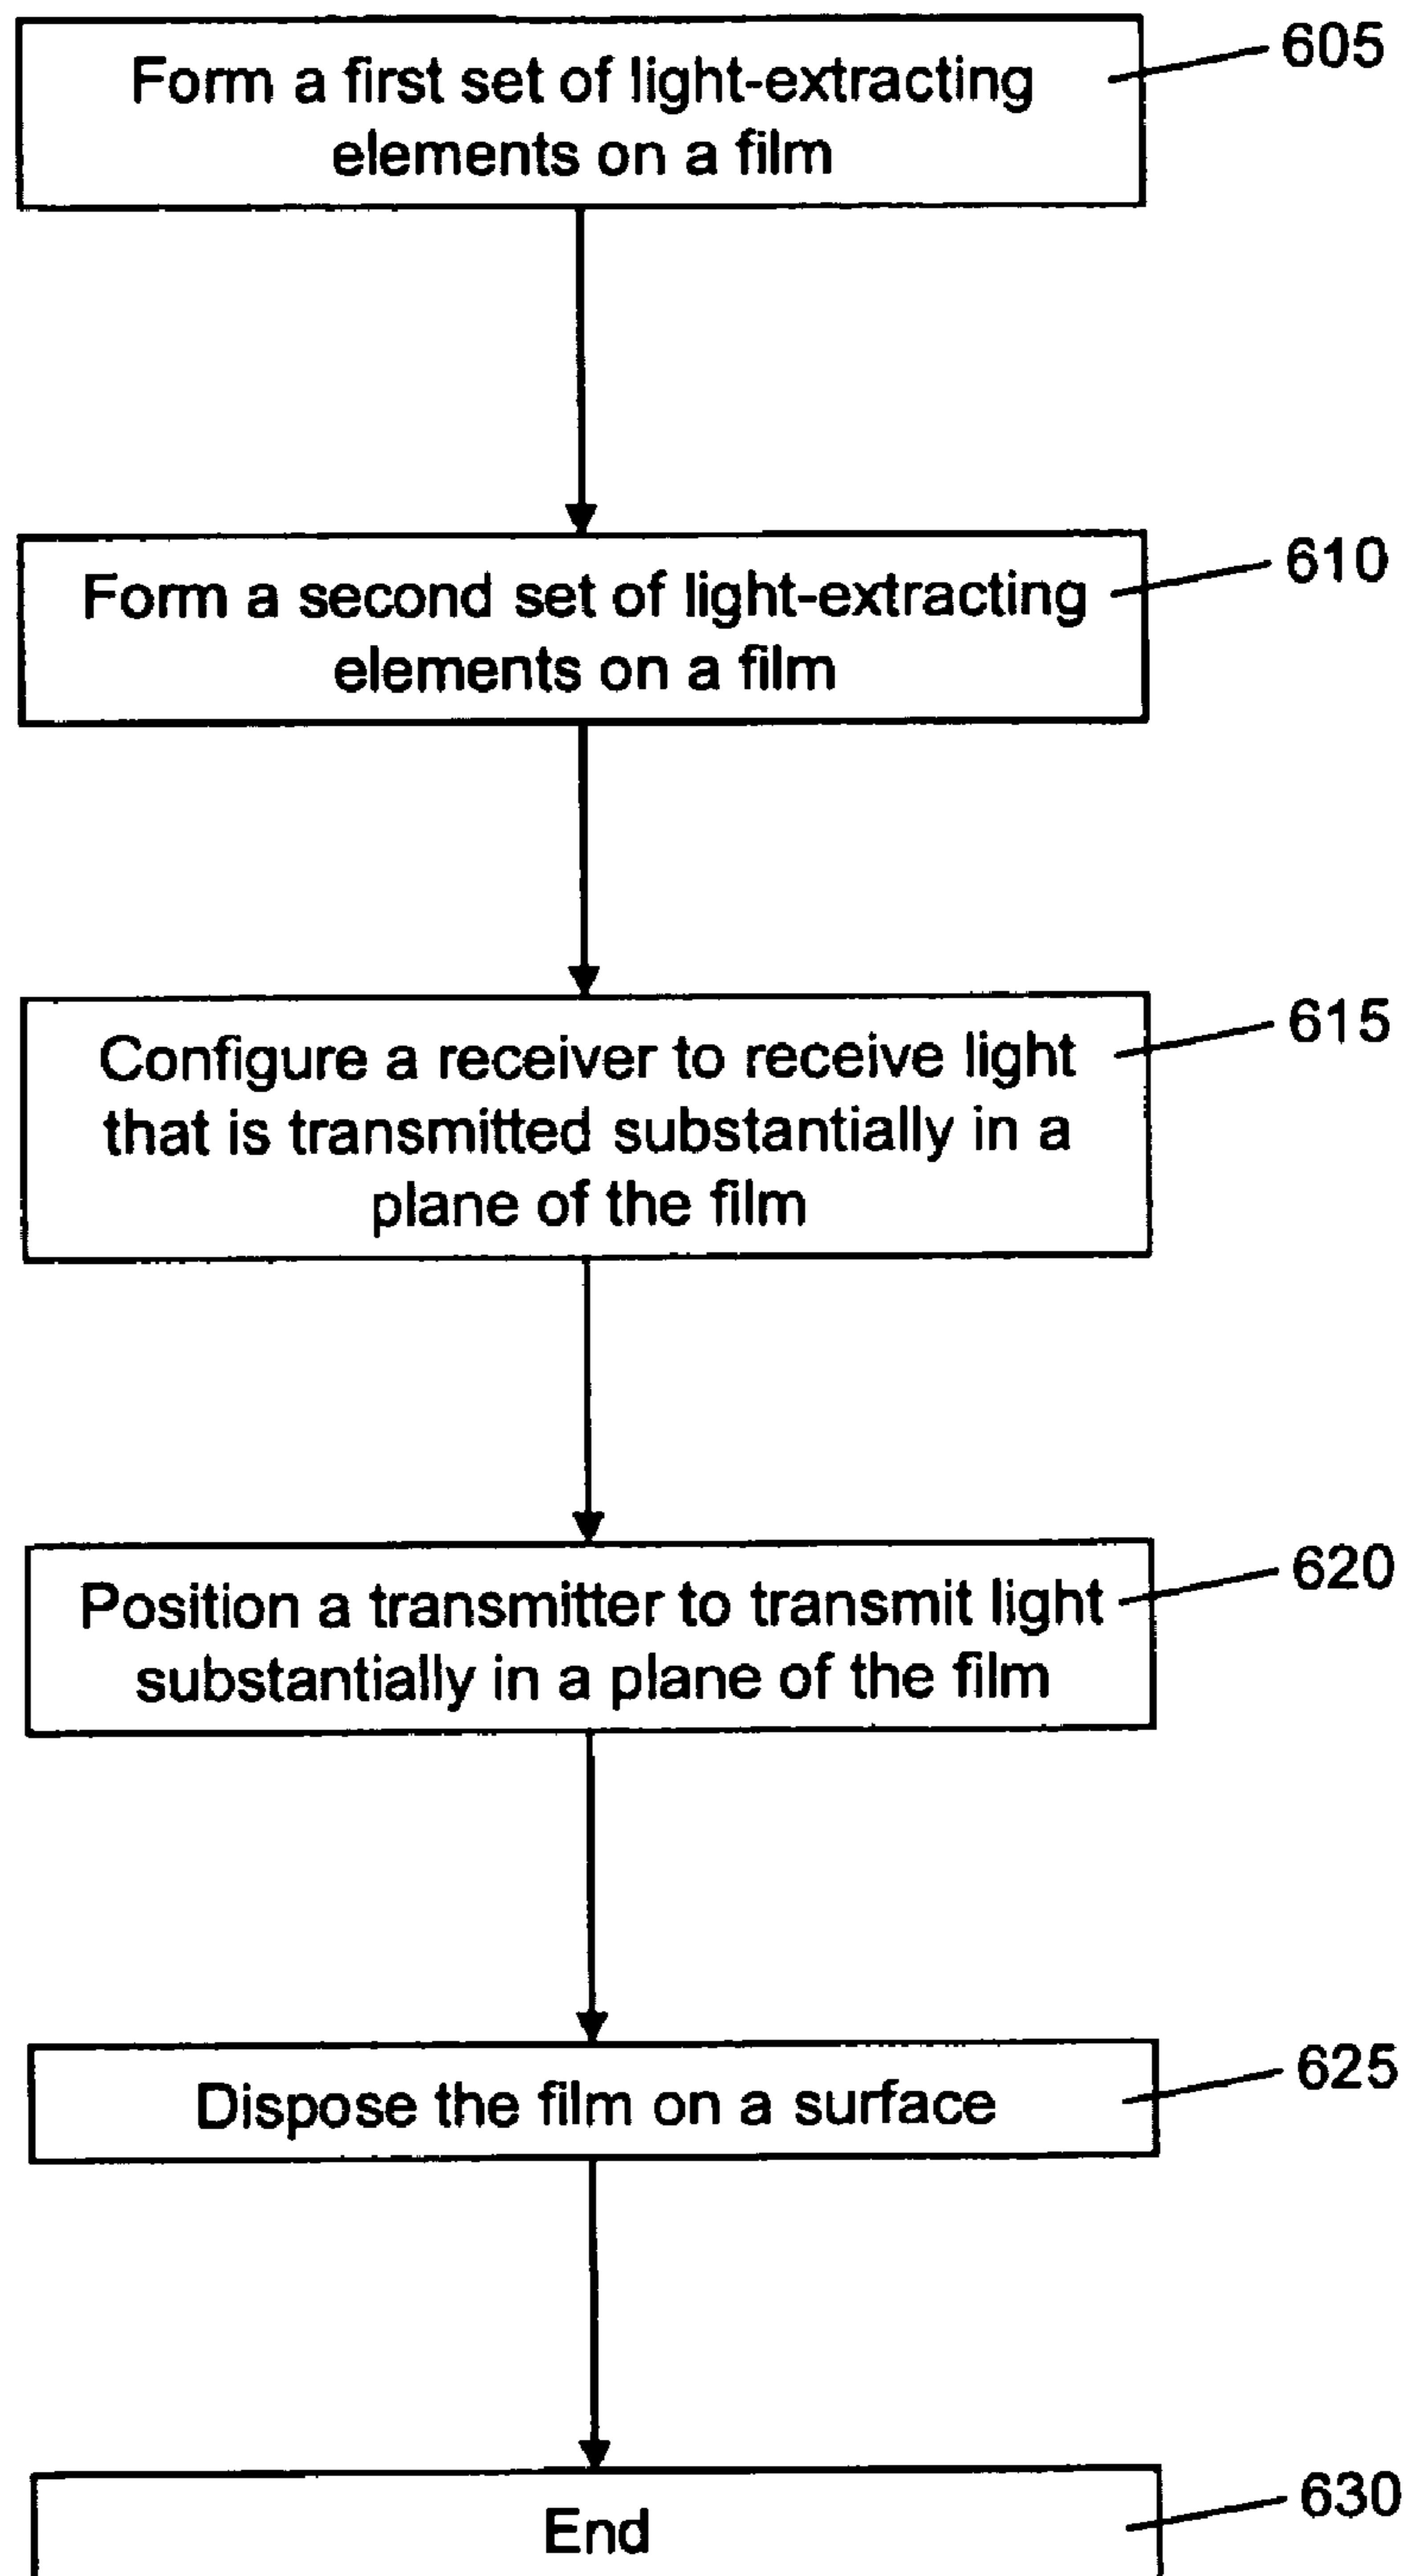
Form a first set of light-extracting elements on a film

605

Form a second set of light-extracting elements on a film

610

Configure a receiver to receive light that is transmitted substantially in a plane of the film

615

Position a transmitter to transmit light substantially in a plane of the film

620

Dispose the film on a surface

625

End

630